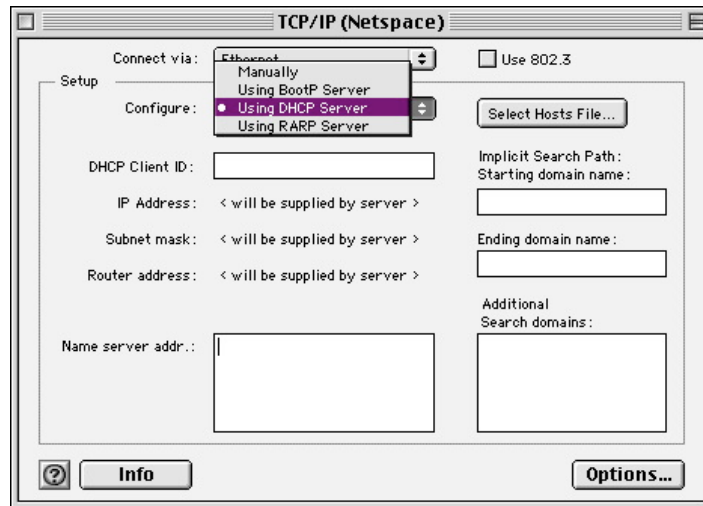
TCP/IP (Netspace)

Connect via: Ethernet

Use 802.3

Setup

Configure:

Manually
Using BootP Server
Using DHCP Server
Using RARP Server

Select Hosts File...

DHCP Client ID:

Implicit Search Path:
Starting domain name:

IP Address: < will be supplied by server >

Subnet mask: < will be supplied by server >

Ending domain name:

Router address: < will be supplied by server >

Additional
Search domains:

Name server addr.:

?

Info

Options...